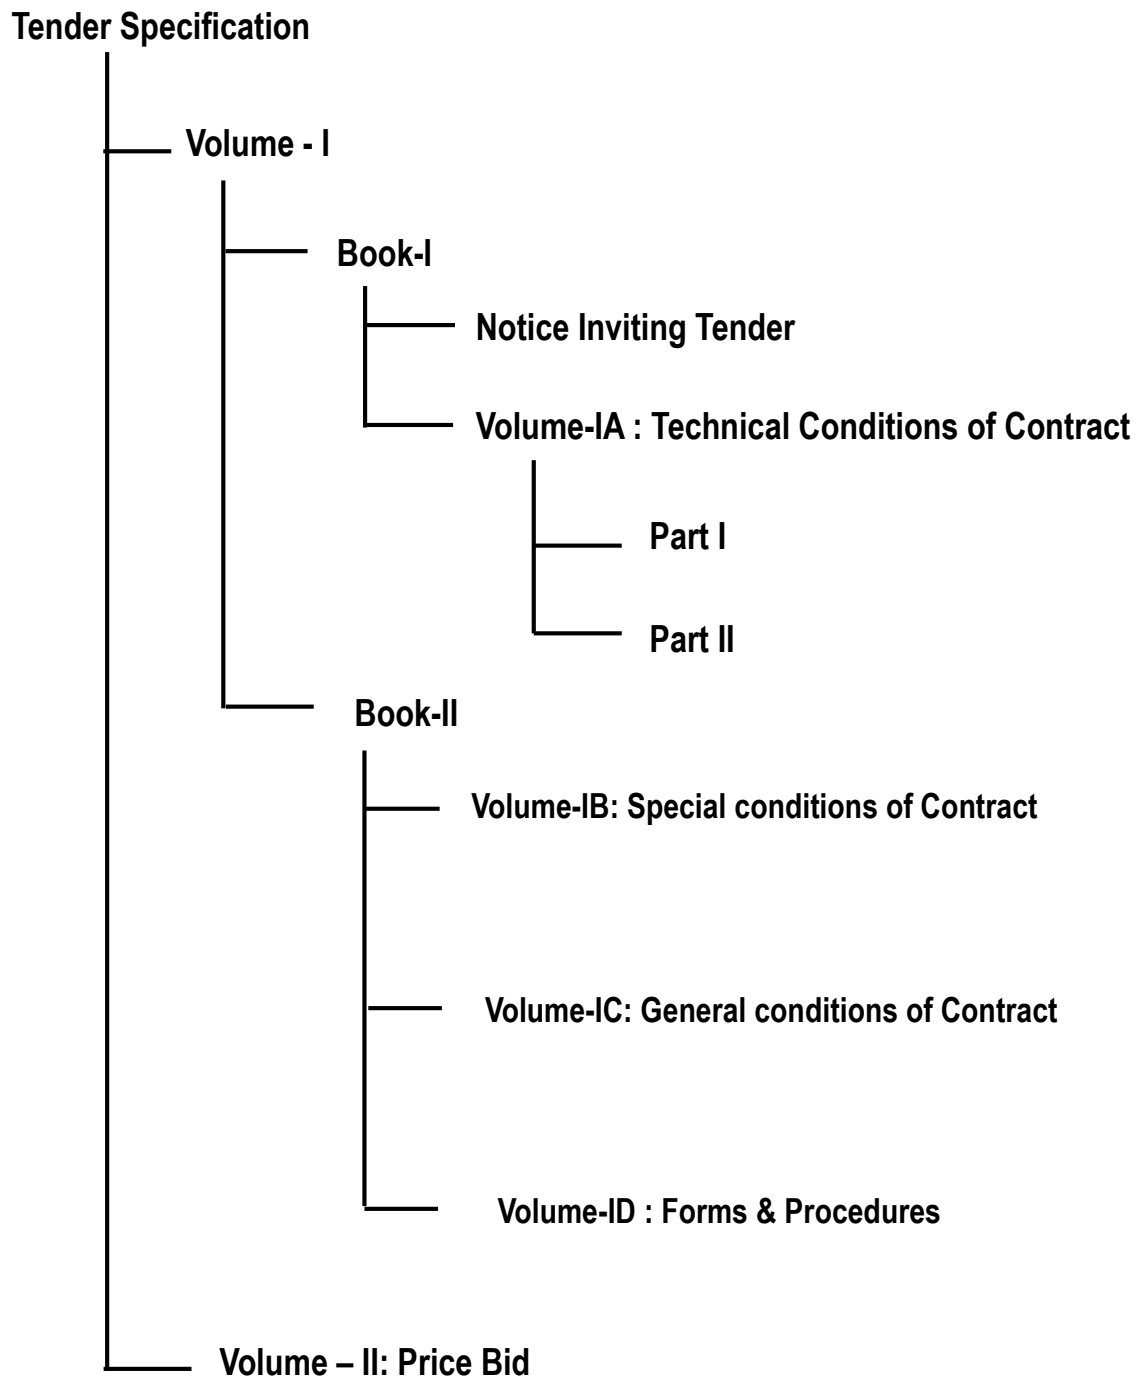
Tender Specification

Volume - I

Book-I

Notice Inviting Tender

Volume-IA : Technical Conditions of Contract

Part I

Part II

Book-II

Volume-IB: Special conditions of Contract

Volume-IC: General conditions of Contract

Volume-ID : Forms & Procedures

Volume – II: Price Bid